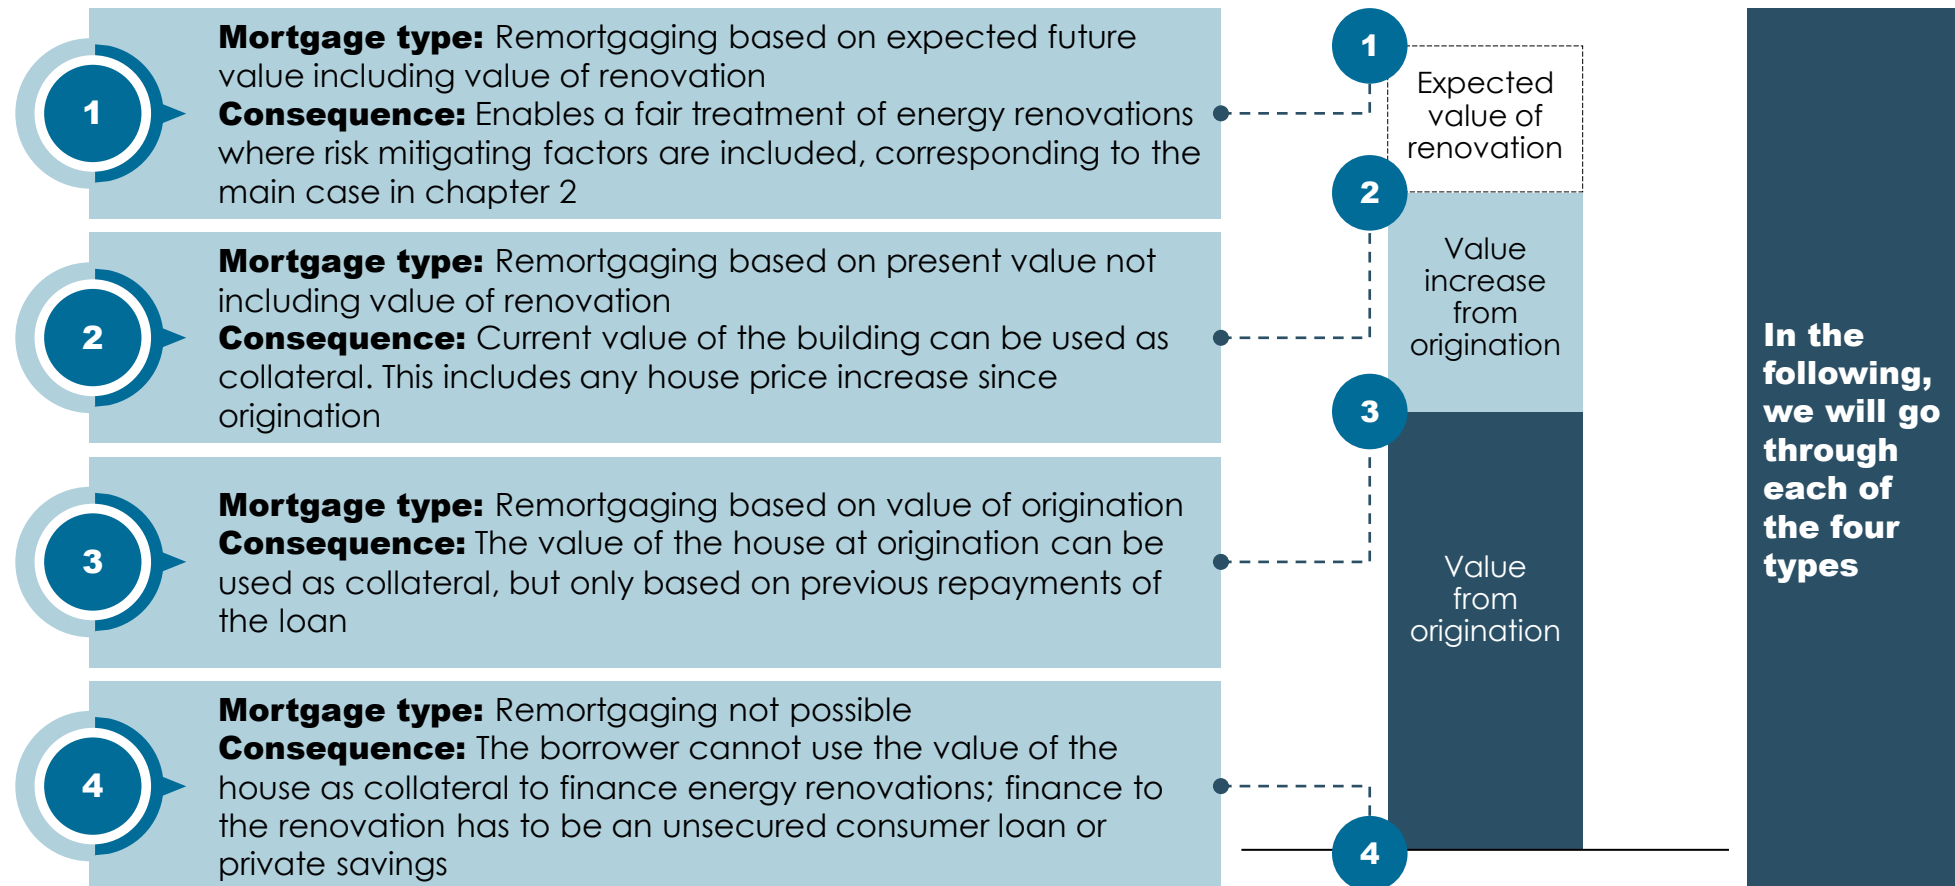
1

**Mortgage type:** Remortgaging based on expected future value including value of renovation
**Consequence:** Enables a fair treatment of energy renovations where risk mitigating factors are included, corresponding to the main case in chapter 2

2

**Mortgage type:** Remortgaging based on present value not including value of renovation
**Consequence:** Current value of the building can be used as collateral. This includes any house price increase since origination

3

**Mortgage type:** Remortgaging based on value of origination
**Consequence:** The value of the house at origination can be used as collateral, but only based on previous repayments of the loan

4

**Mortgage type:** Remortgaging not possible
**Consequence:** The borrower cannot use the value of the house as collateral to finance energy renovations; finance to the renovation has to be an unsecured consumer loan or private savings

1

Expected value of renovation

2

Value increase from origination

3

Value from origination

4

**In the following, we will go through each of the four types**